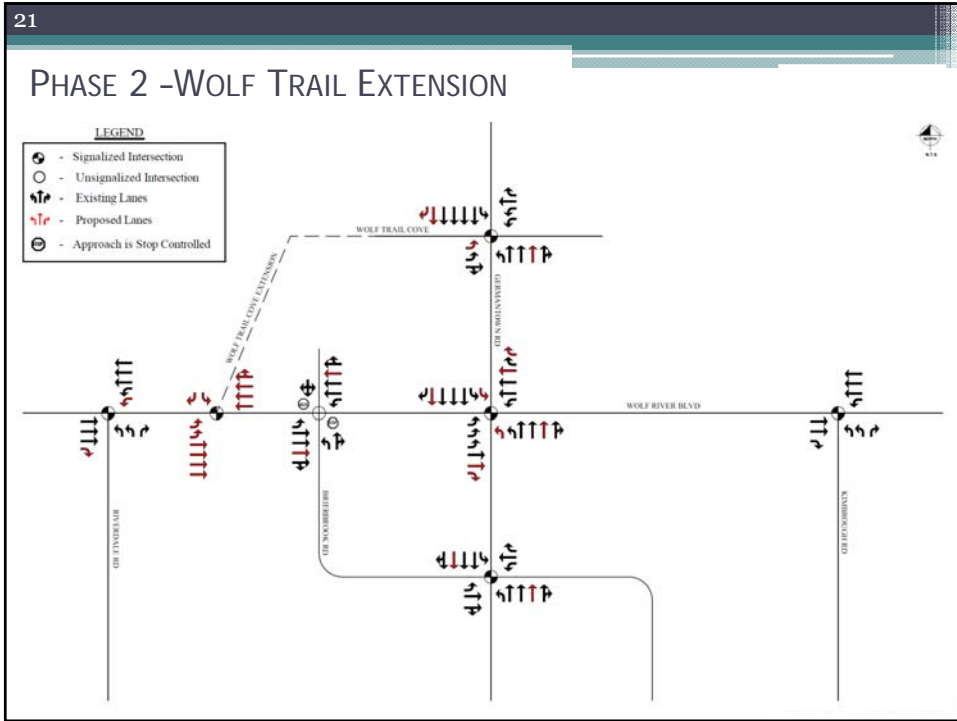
21

PHASE 2 –WOLF TRAIL EXTENSION

LEGEND
- Signalized Intersection
- Unsignalized Intersection
- Existing Lanes
- Proposed Lanes
- Approach is Stop Controlled

NORTH
N.T.S.

WOLF TRAIL COVE

WOLF TRAIL COVE EXTENSION

GERMANTOWN RD

WOLF RIVER BLVD

RIVERDALE RD

BRIERBROOK RD

KIMBROUGH RD